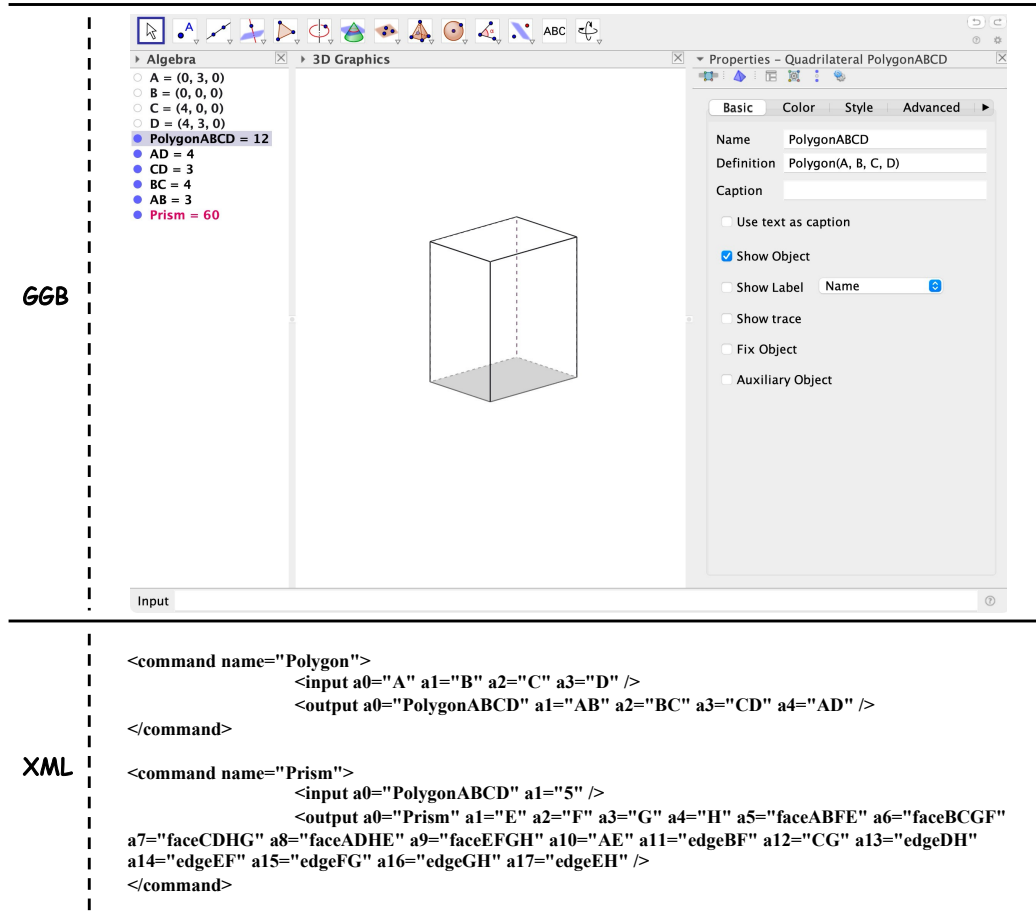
GGB

ABC

Algebra

A = (0, 3, 0)
B = (0, 0, 0)
C = (4, 0, 0)
D = (4, 3, 0)
PolygonABCD = 12
AD = 4
CD = 3
BC = 4
AB = 3
Prism = 60

3D Graphics

Properties – Quadrilateral PolygonABCD

Basic | Color | Style | Advanced

Name PolygonABCD
Definition Polygon(A, B, C, D)
Caption

Use text as caption
Show Object
Show Label Name
Show trace
Fix Object
Auxiliary Object

Input

XML

<command name="Polygon">
<input a0="A" a1="B" a2="C" a3="D" />
<output a0="PolygonABCD" a1="AB" a2="BC" a3="CD" a4="AD" />
</command>

<command name="Prism">
<input a0="PolygonABCD" a1="5" />
<output a0="Prism" a1="E" a2="F" a3="G" a4="H" a5="faceABFE" a6="faceBCGF" a7="faceCDHG" a8="faceADHE" a9="faceEFGH" a10="AE" a11="edgeBF" a12="CG" a13="edgeDH" a14="edgeEF" a15="edgeFG" a16="edgeGH" a17="edgeEH" />
</command>